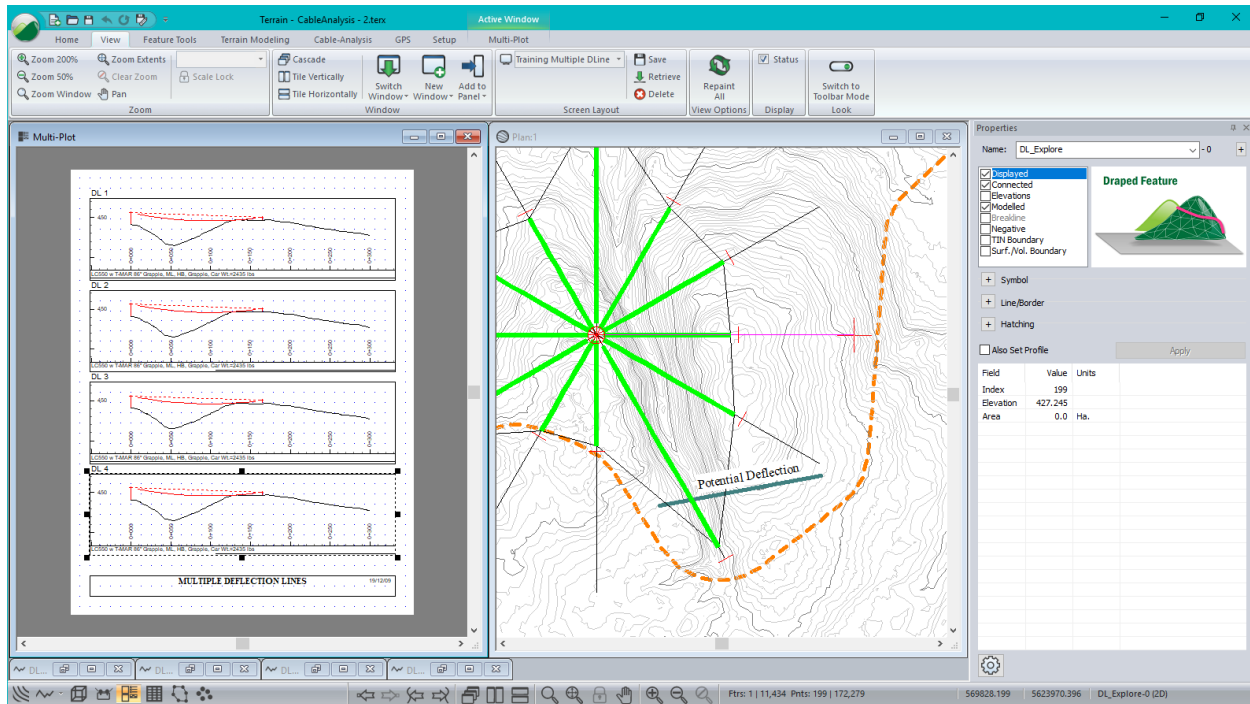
Terrain - CableAnalysis - 2.terx

Active Window

Home View Feature Tools Terrain Modeling Cable-Analysis GPS Setup Multi-Plot

Zoom 200% Zoom Extents Zoom 50% Clear Zoom Scale Lock Zoom Window Pan
Zoom

Cascade Tile Vertically Tile Horizontally Switch Window New Window Add to Panel
Window

Training Multiple DLine Save Retrieve Delete
Screen Layout

Repaint All
View Options

Status
Display

Switch to Toolbar Mode
Look

Multi-Plot

DL 1
450
LC550 w T-MAR 86" Grapple, ML, HB, Grapple, Car Wt.=2435 lbs
DL 2
450
LC550 w T-MAR 86" Grapple, ML, HB, Grapple, Car Wt.=2435 lbs
DL 3
450
LC550 w T-MAR 86" Grapple, ML, HB, Grapple, Car Wt.=2435 lbs
DL 4
450
LC550 w T-MAR 86" Grapple, ML, HB, Grapple, Car Wt.=2435 lbs

MULTIPLE DEFLECTION LINES 19/12/09

Plan:1

Potential Deflection

Properties

Name: DL_Explore - 0

Displayed
Connected
Elevations
Modelled
Breakline
Negative
TIN Boundary
Surf./Vol. Boundary

Draped Feature

Symbol
Line/Border
Hatching

Also Set Profile
Apply

| Field | Value | Units |
|---|---|---|
| Index | 199 | |
| Elevation | 427.245 | |
| Area | 0.0 | Ha. |

DL... DL... DL... DL...

Ftrs: 1 | 11,434 Pnts: 199 | 172,279 569828.199 5623970.396 DL_Explore-0 (2D)